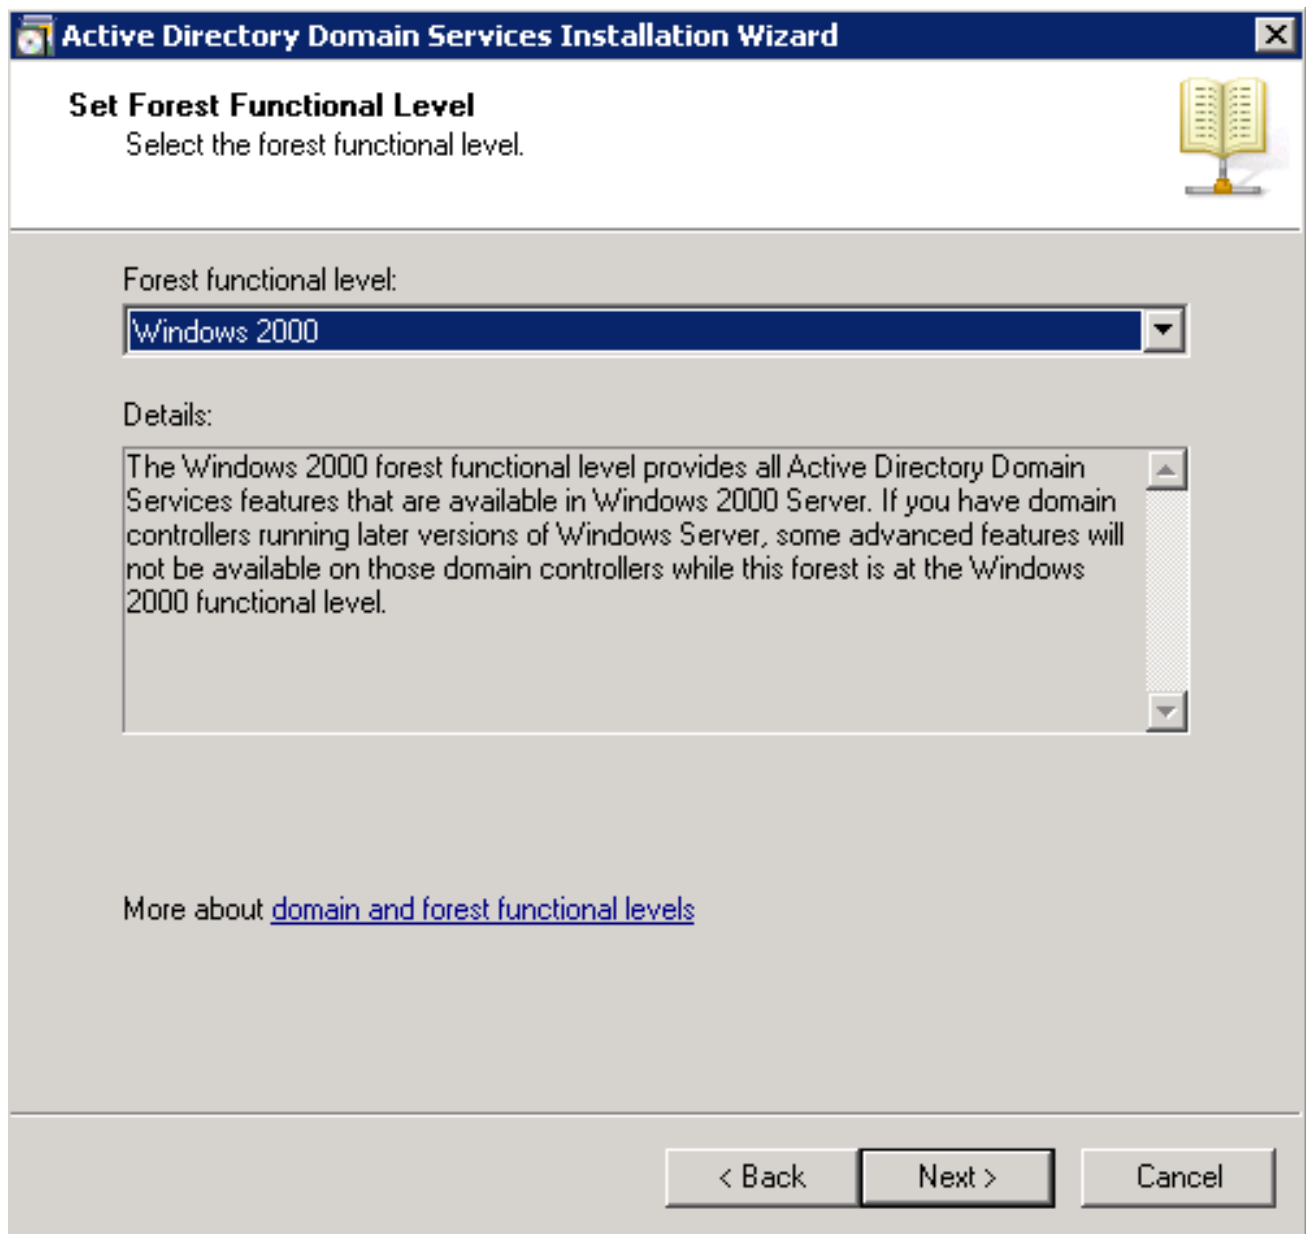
Active Directory Domain Services Installation Wizard

Set Forest Functional Level
Select the forest functional level.

Forest functional level:

Windows 2000

Details:

The Windows 2000 forest functional level provides all Active Directory Domain Services features that are available in Windows 2000 Server. If you have domain controllers running later versions of Windows Server, some advanced features will not be available on those domain controllers while this forest is at the Windows 2000 functional level.

More about domain and forest functional levels

< Back Next > Cancel